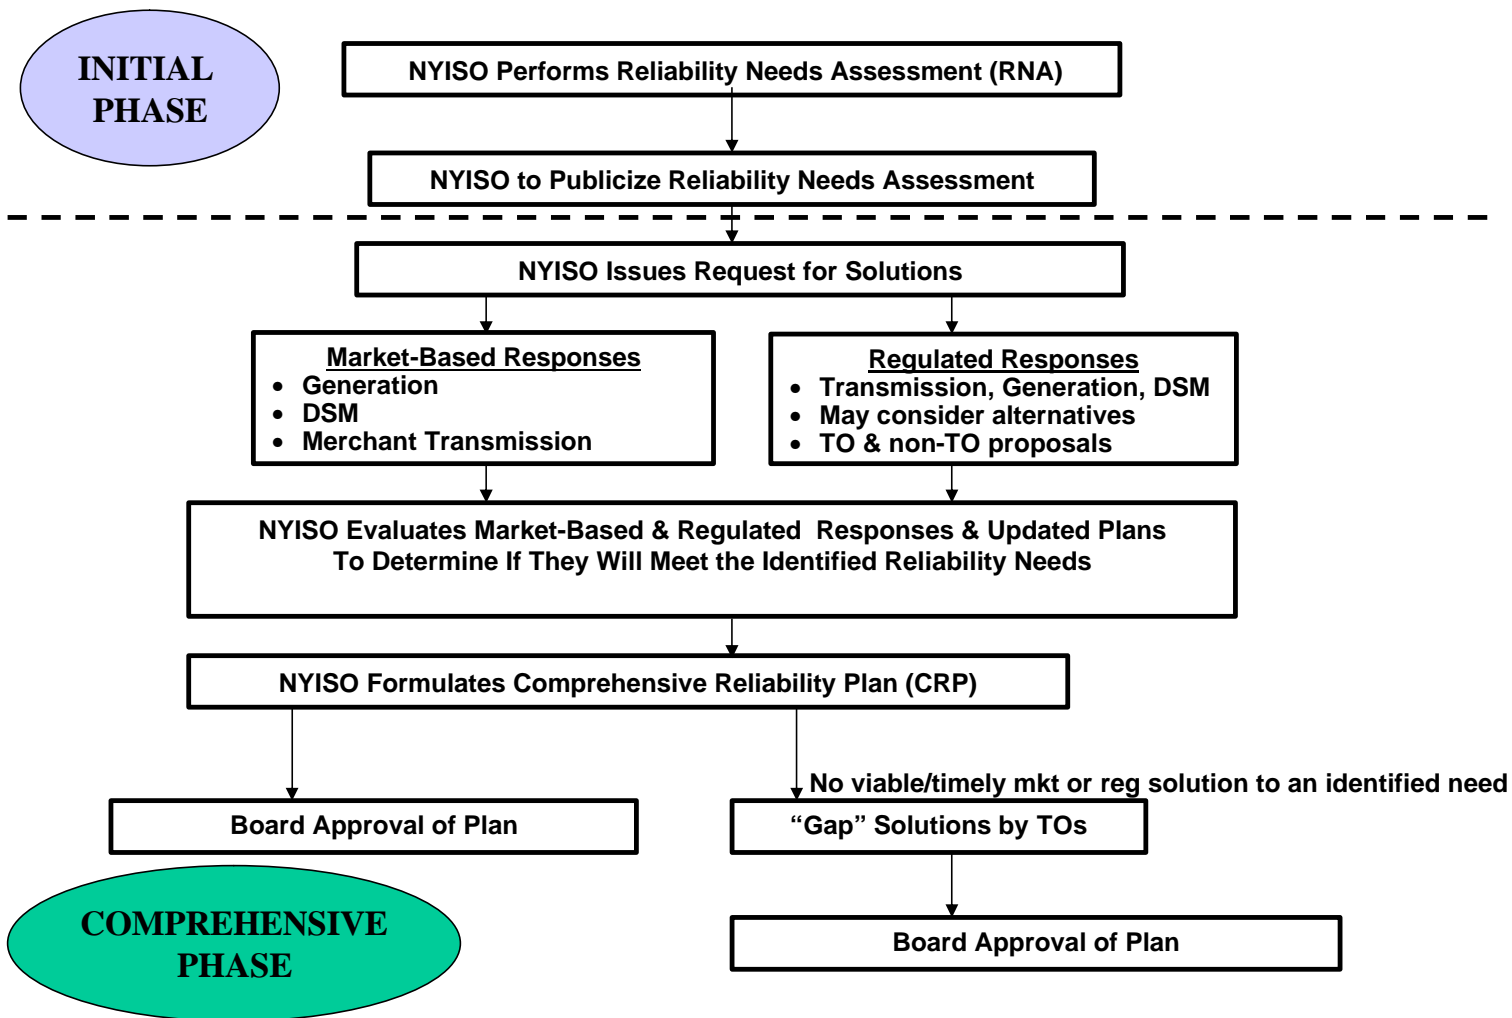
INITIAL PHASE

NYISO Performs Reliability Needs Assessment (RNA)

NYISO to Publicize Reliability Needs Assessment

NYISO Issues Request for Solutions

Market-Based Responses
- Generation
- DSM
- Merchant Transmission

Regulated Responses
- Transmission, Generation, DSM
- May consider alternatives
- TO & non-TO proposals

NYISO Evaluates Market-Based & Regulated Responses & Updated Plans To Determine If They Will Meet the Identified Reliability Needs

NYISO Formulates Comprehensive Reliability Plan (CRP)

No viable/timely mkt or reg solution to an identified need

Board Approval of Plan

“Gap” Solutions by TOs

Board Approval of Plan

COMPREHENSIVE PHASE